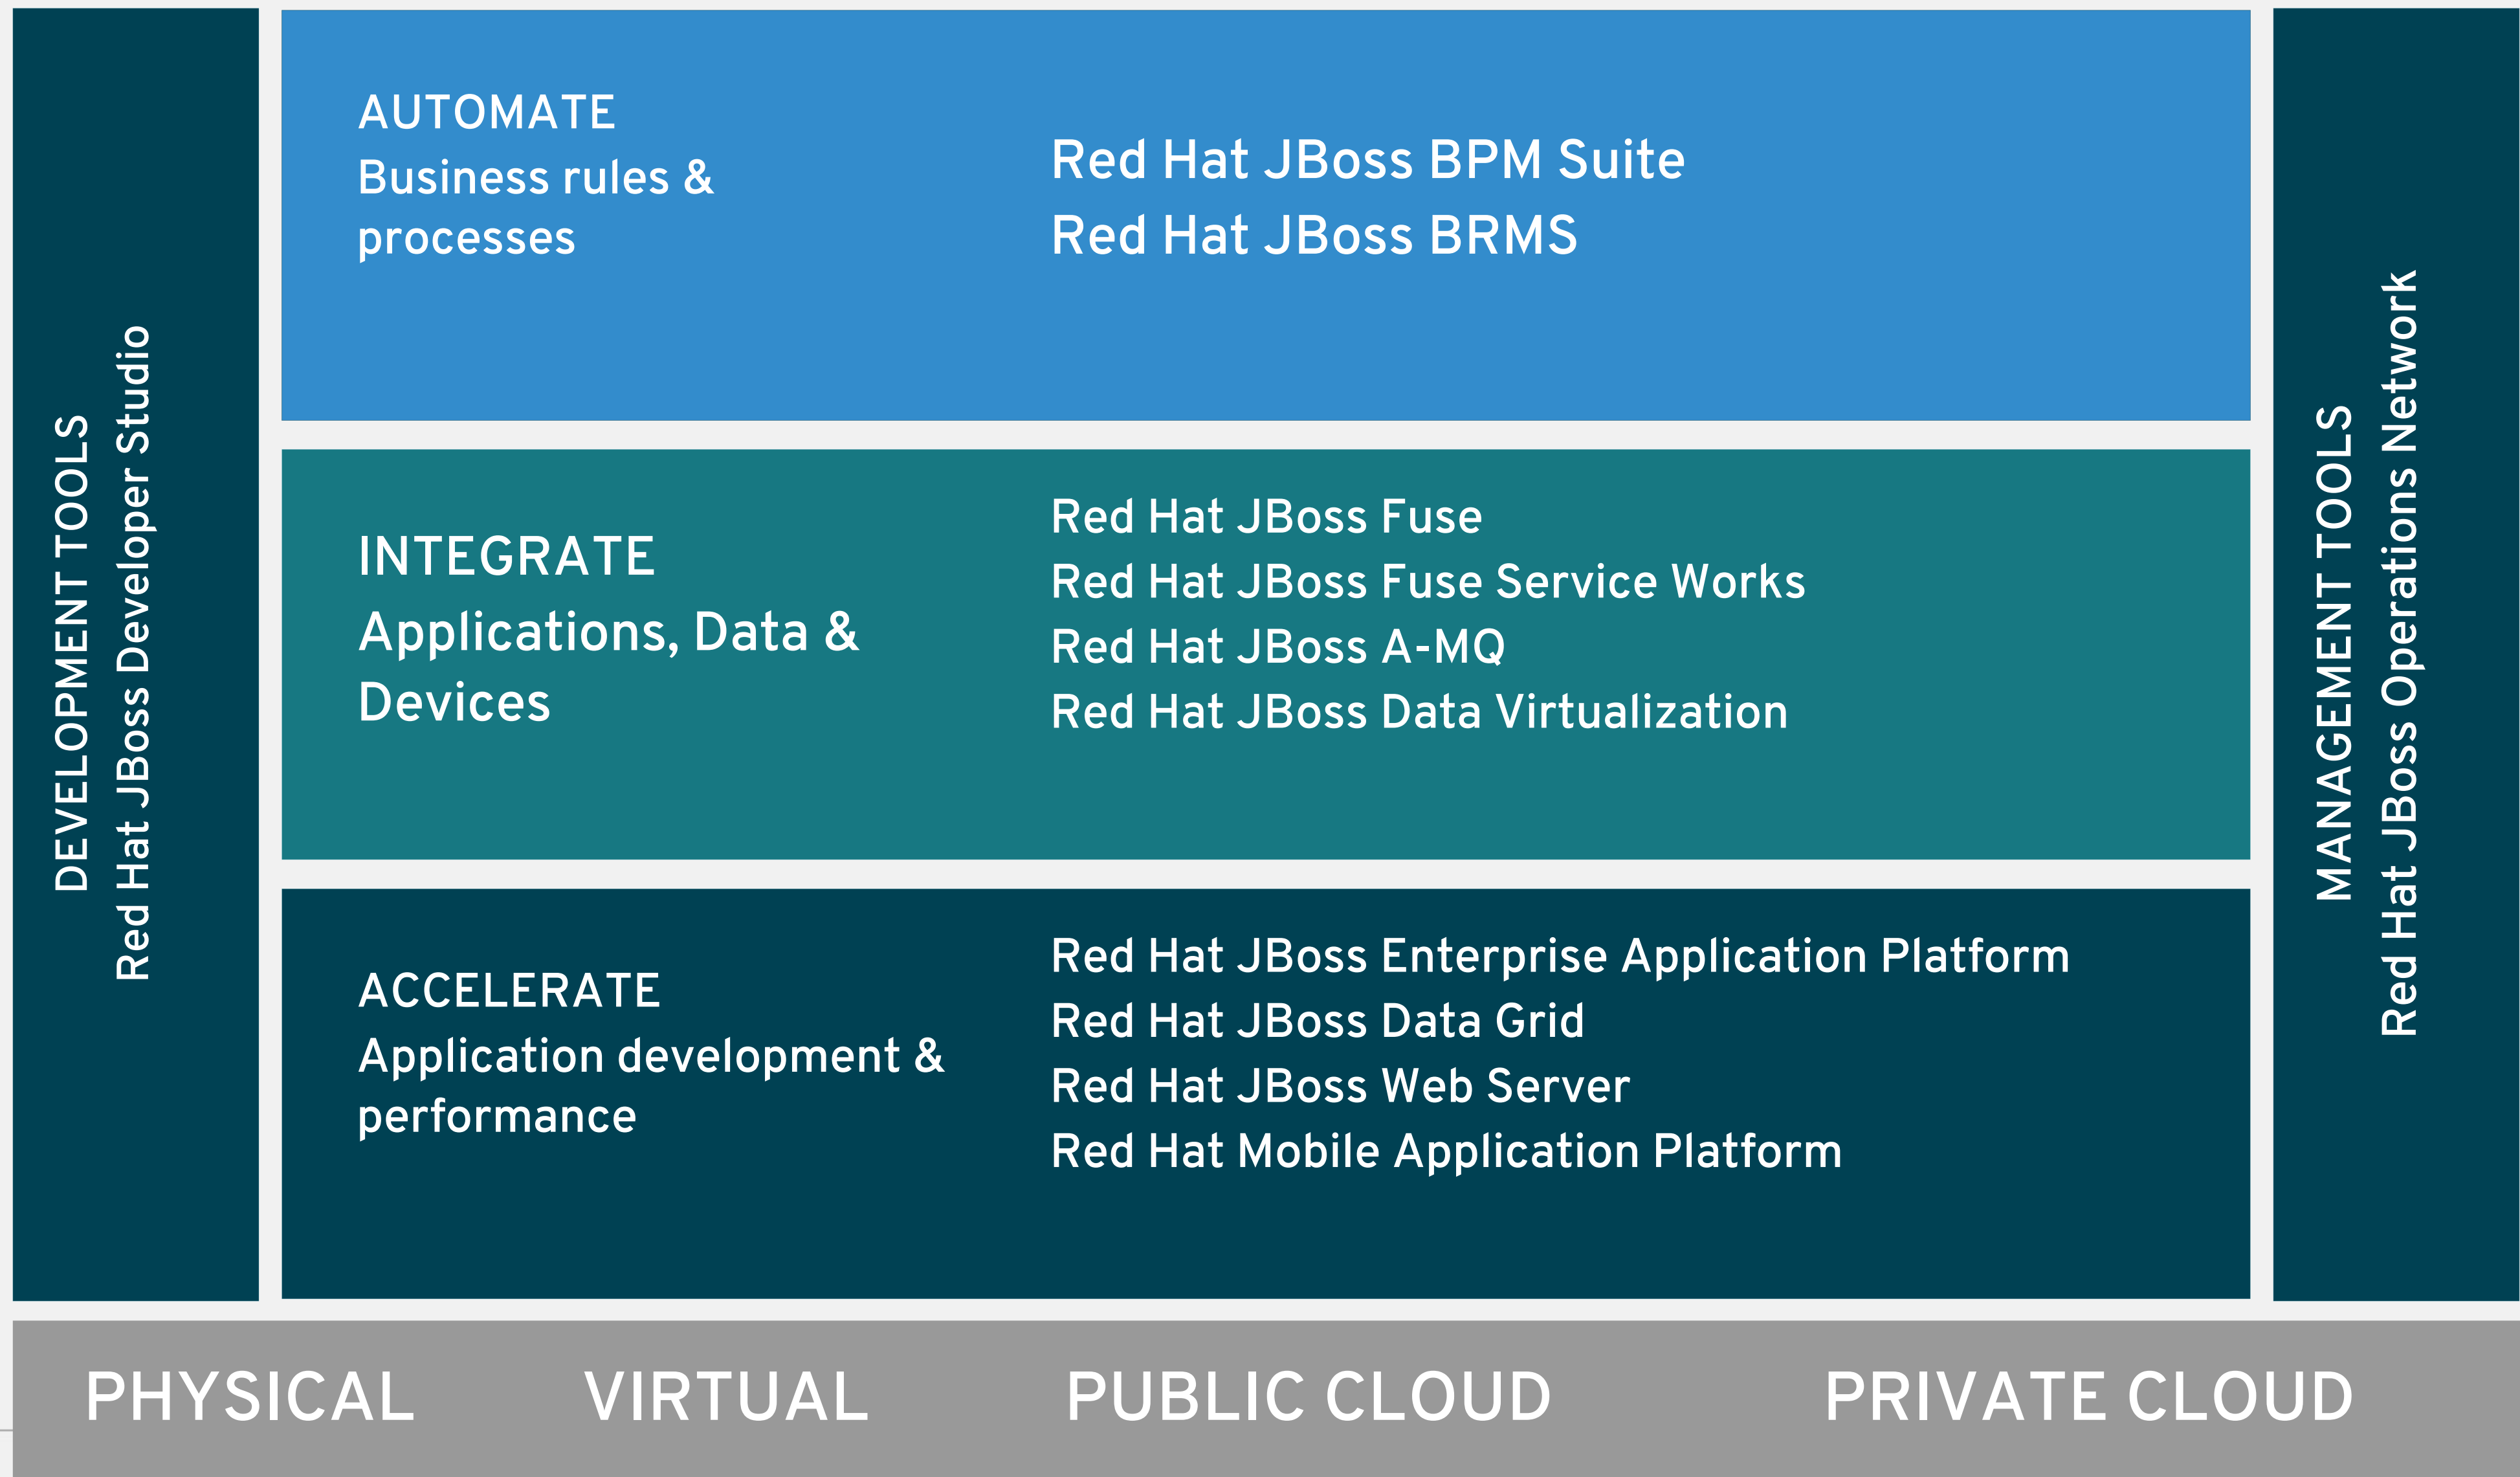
DEVELOPMENT TOOLS
Red Hat JBoss Developer Studio

AUTOMATE
Business rules & processes

Red Hat JBoss BPM Suite
Red Hat JBoss BRMS

INTEGRATE
Applications, Data & Devices

Red Hat JBoss Fuse
Red Hat JBoss Fuse Service Works
Red Hat JBoss A-MQ
Red Hat JBoss Data Virtualization

ACCELERATE
Application development & performance

Red Hat JBoss Enterprise Application Platform
Red Hat JBoss Data Grid
Red Hat JBoss Web Server
Red Hat Mobile Application Platform

MANAGEMENT TOOLS
Red Hat JBoss Operations Network

PHYSICAL VIRTUAL PUBLIC CLOUD PRIVATE CLOUD